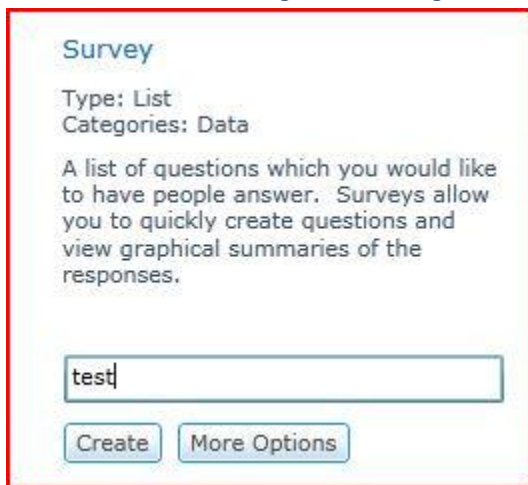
Survey

Type: List
Categories: Data

A list of questions which you would like to have people answer. Surveys allow you to quickly create questions and view graphical summaries of the responses.

test

Create
More Options